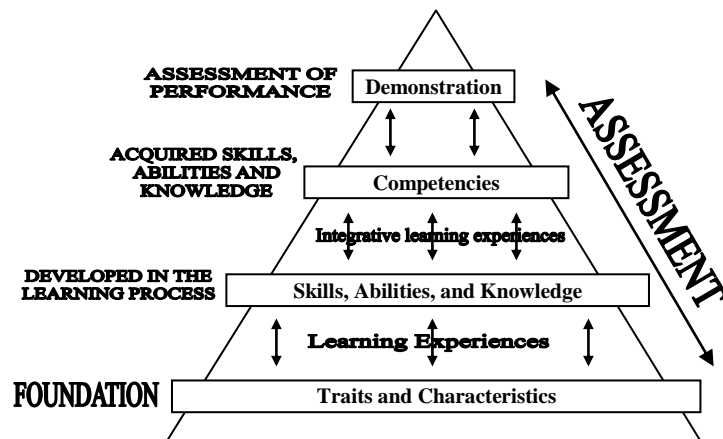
ASSESSMENT OF PERFORMANCE

Demonstration

ASSESSMENT

ACQUIRED SKILLS, ABILITIES AND KNOWLEDGE

Competencies

Integrative learning experiences

DEVELOPED IN THE LEARNING PROCESS

Skills, Abilities, and Knowledge

Learning Experiences

FOUNDATION

Traits and Characteristics